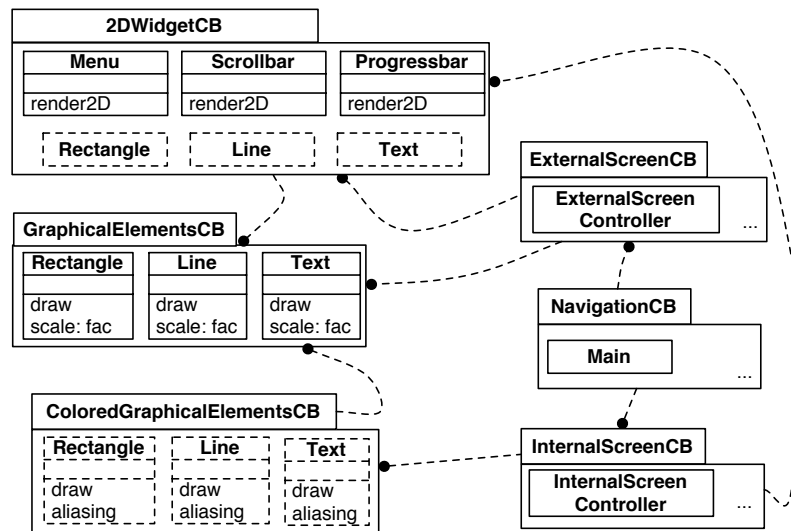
2DWidgetCB

Menu
render2D

Scrollbar
render2D

Progressbar
render2D

Rectangle

Line

Text

ExternalScreenCB

ExternalScreen Controller

...

GraphicalElementsCB

Rectangle
draw
scale: fac

Line
draw
scale: fac

Text
draw
scale: fac

NavigationCB

Main

...

ColoredGraphicalElementsCB

Rectangle
draw
aliasing

Line
draw
aliasing

Text
draw
aliasing

InternalScreenCB

InternalScreen Controller

...